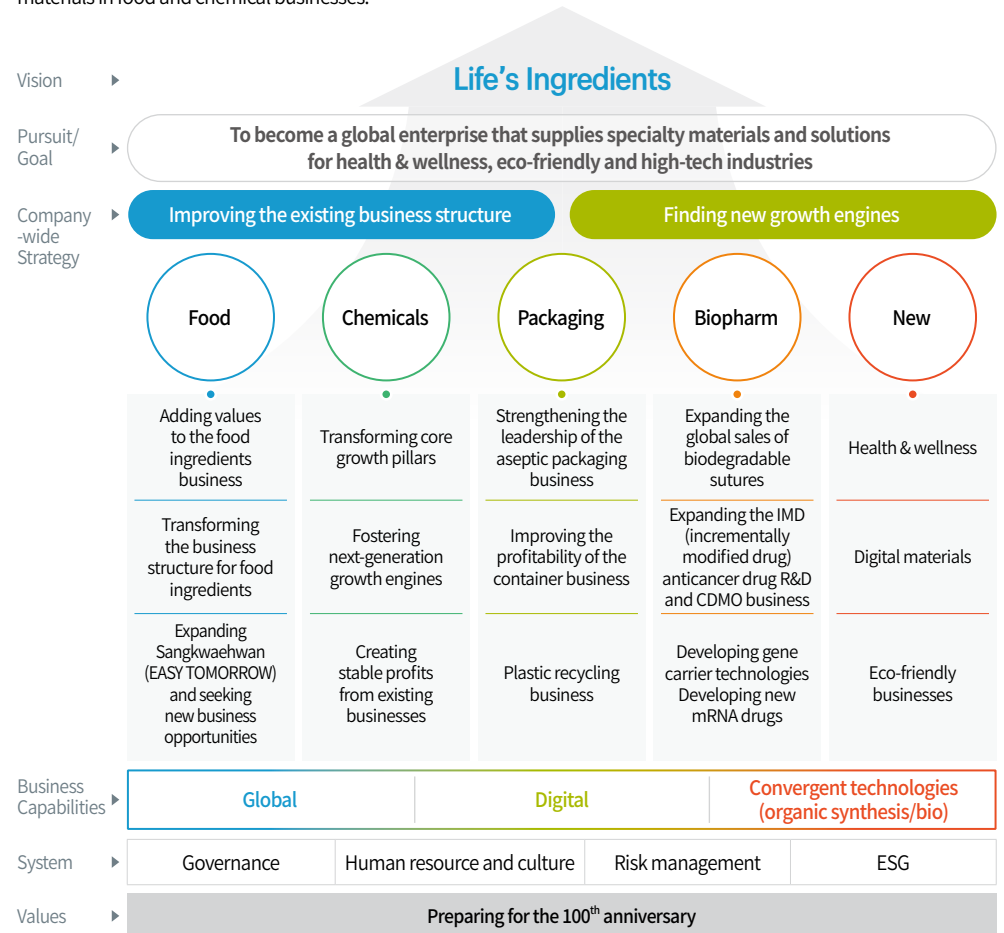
materials in food and chemical businesses.

Vision
Life's Ingredients

Pursuit/ Goal
To become a global enterprise that supplies specialty materials and solutions for health & wellness, eco-friendly and high-tech industries

Company -wide Strategy
Improving the existing business structure
Finding new growth engines

| Food | Chemicals | Packaging | Biopharm | New |
|---|---|---|---|---|
| Adding values to the food ingredients business | Transforming core growth pillars | Strengthening the leadership of the aseptic packaging business | Expanding the global sales of biodegradable sutures | Health & wellness |
| Transforming the business structure for food ingredients | Fostering next-generation growth engines | Improving the profitability of the container business | Expanding the IMD (incrementally modified drug) anticancer drug R&D and CDMO business | Digital materials |
| Expanding Sangkwaehwan (EASY TOMORROW) and seeking new business opportunities | Creating stable profits from existing businesses | Plastic recycling business | Developing gene carrier technologies Developing new mRNA drugs | Eco-friendly businesses |

Business Capabilities
Global
Digital
Convergent technologies (organic synthesis/bio)

System
Governance
Human resource and culture
Risk management
ESG

Values
Preparing for the $100^{th}$ anniversary